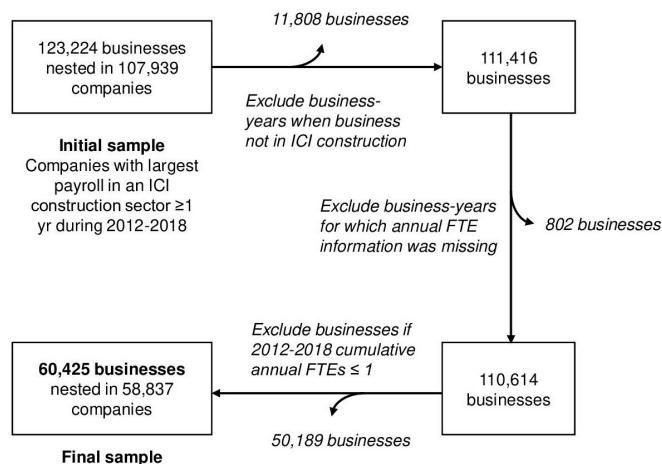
123,224 businesses nested in 107,939 companies

11,808 businesses

111,416 businesses

Exclude business-years when business not in ICI construction

**Initial sample**
Companies with largest payroll in an ICI construction sector ≥1 yr during 2012-2018

Exclude business-years for which annual FTE information was missing

802 businesses

Exclude businesses if 2012-2018 cumulative annual FTEs ≤ 1

**60,425 businesses** nested in 58,837 companies

110,614 businesses

50,189 businesses

**Final sample**